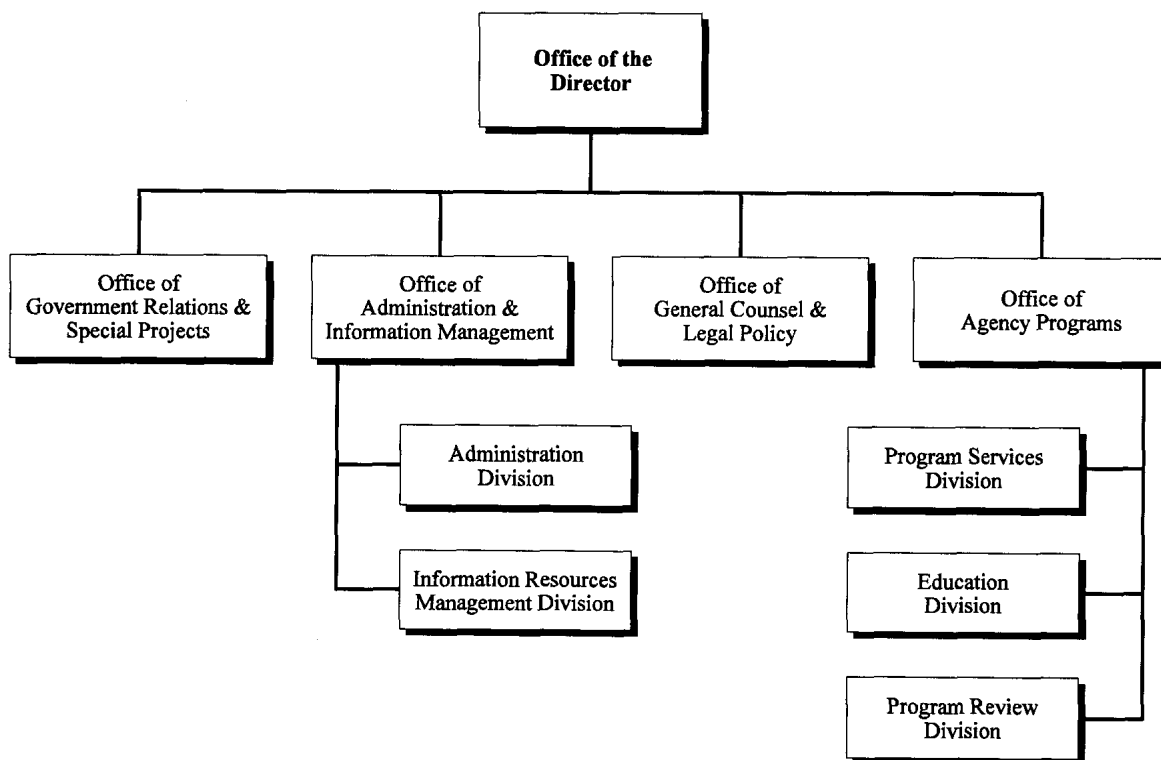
Office of the Director

Office of Government Relations & Special Projects

Office of Administration & Information Management

Office of General Counsel & Legal Policy

Office of Agency Programs

Administration Division

Information Resources Management Division

Program Services Division

Education Division

Program Review Division